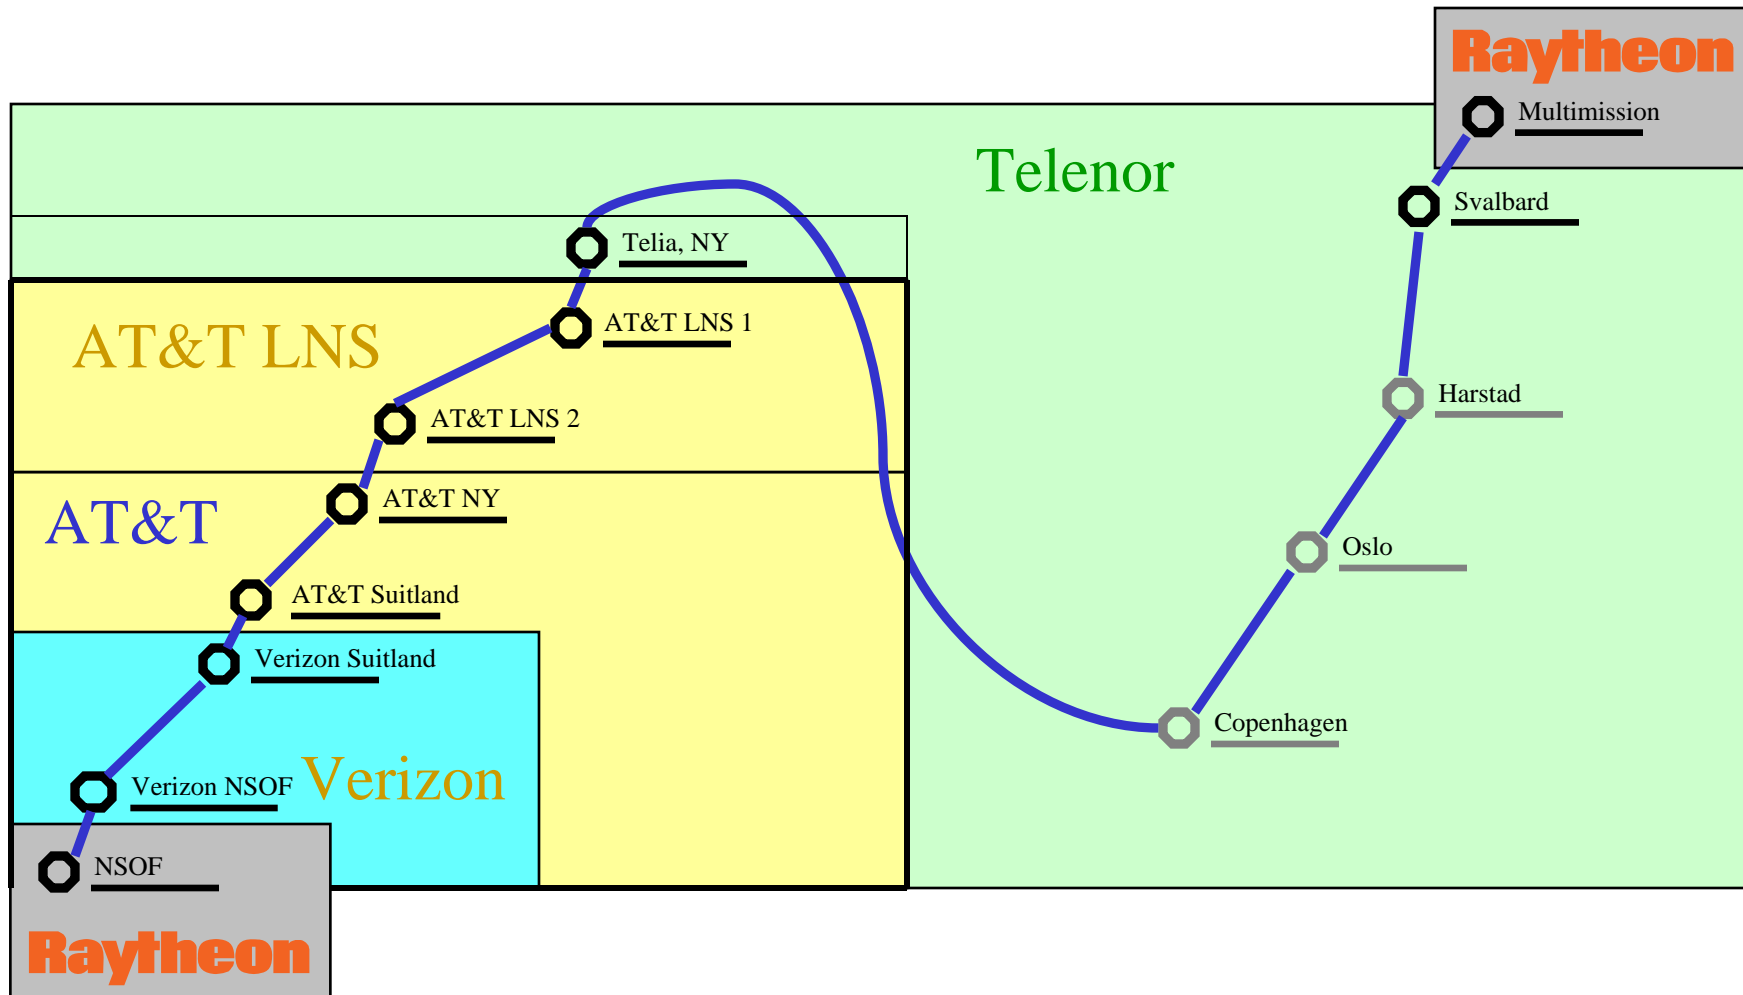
Raytheon

Multimission

Telenor

Svalbard

Telia, NY

AT&T LNS 1

AT&T LNS

Harstad

AT&T LNS 2

AT&T NY

AT&T

Oslo

AT&T Suitland

Verizon Suitland

Copenhagen

Verizon NSOF

Verizon

NSOF

Raytheon